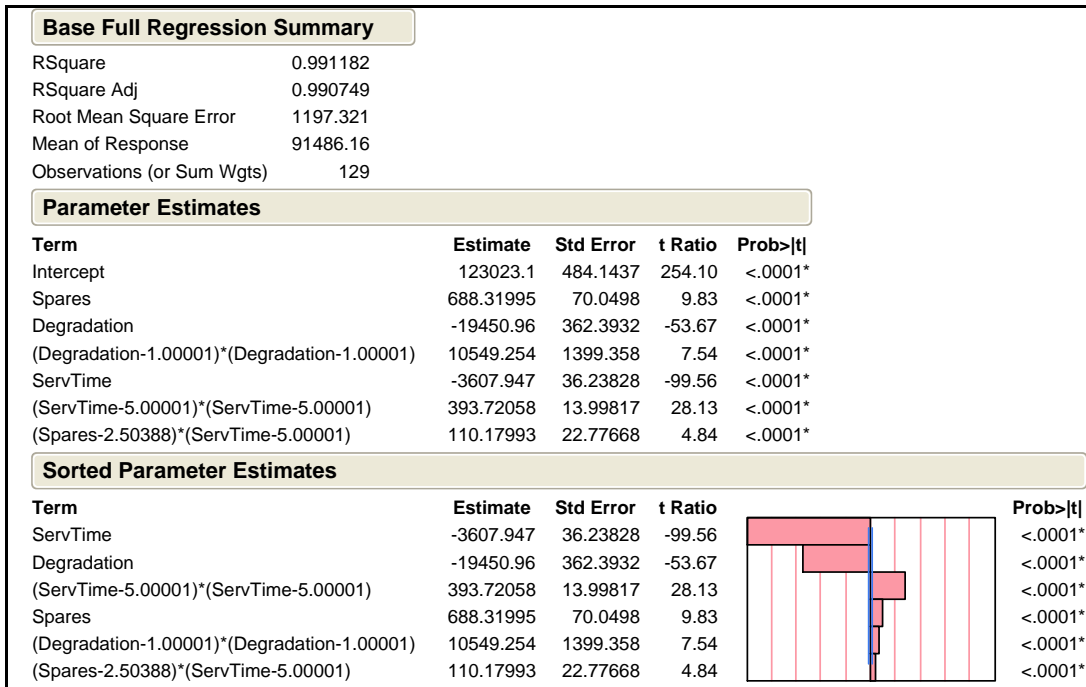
Base Full Regression Summary

| | |
|---|---|
| RSquare | 0.991182 |
| RSquare Adj | 0.990749 |
| Root Mean Square Error | 1197.321 |
| Mean of Response | 91486.16 |
| Observations (or Sum Wgts) | 129 |

Parameter Estimates

| Term | Estimate | Std Error | t Ratio | Prob>\|t\| |
|---|---|---|---|---|
| Intercept | 123023.1 | 484.1437 | 254.10 | <.0001* |
| Spares | 688.31995 | 70.0498 | 9.83 | <.0001* |
| Degradation | -19450.96 | 362.3932 | -53.67 | <.0001* |
| (Degradation-1.00001)*(Degradation-1.00001) | 10549.254 | 1399.358 | 7.54 | <.0001* |
| ServTime | -3607.947 | 36.23828 | -99.56 | <.0001* |
| (ServTime-5.00001)*(ServTime-5.00001) | 393.72058 | 13.99817 | 28.13 | <.0001* |
| (Spares-2.50388)*(ServTime-5.00001) | 110.17993 | 22.77668 | 4.84 | <.0001* |

Sorted Parameter Estimates

| Term | Estimate | Std Error | t Ratio | Prob>\|t\| |
|---|---|---|---|---|
| ServTime | -3607.947 | 36.23828 | -99.56 | <.0001* |
| Degradation | -19450.96 | 362.3932 | -53.67 | <.0001* |
| (ServTime-5.00001)*(ServTime-5.00001) | 393.72058 | 13.99817 | 28.13 | <.0001* |
| Spares | 688.31995 | 70.0498 | 9.83 | <.0001* |
| (Degradation-1.00001)*(Degradation-1.00001) | 10549.254 | 1399.358 | 7.54 | <.0001* |
| (Spares-2.50388)*(ServTime-5.00001) | 110.17993 | 22.77668 | 4.84 | <.0001* |